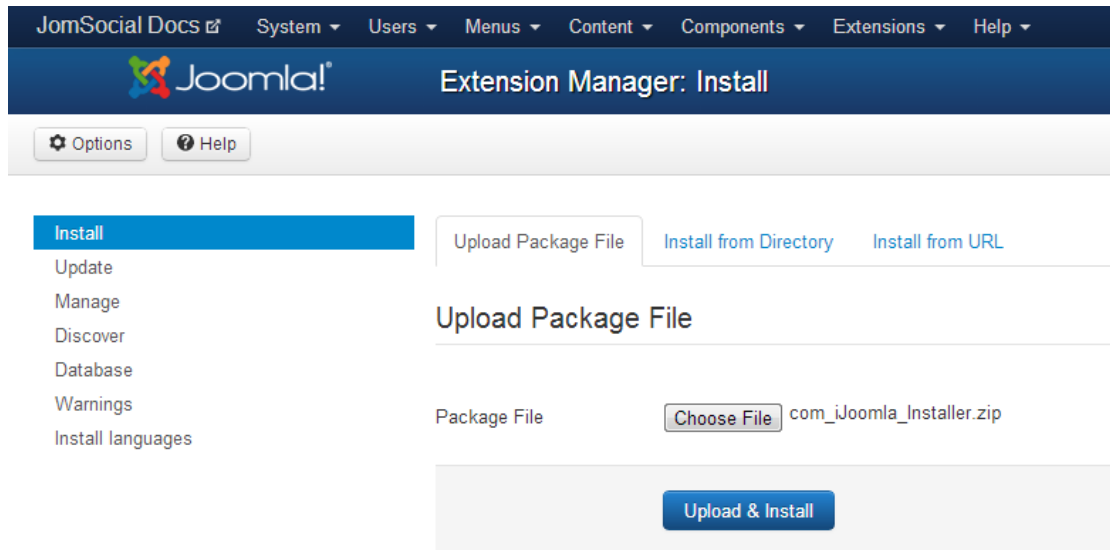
JomSocial Docs System ▾ Users ▾ Menus ▾ Content ▾ Components ▾ Extensions ▾ Help ▾

Joomla!®

Extension Manager: Install

Options
Help

Install
Update
Manage
Discover
Database
Warnings
Install languages

Upload Package File
Install from Directory
Install from URL

Upload Package File

Package File
Choose File
com_iJoomla_Installer.zip

Upload & Install